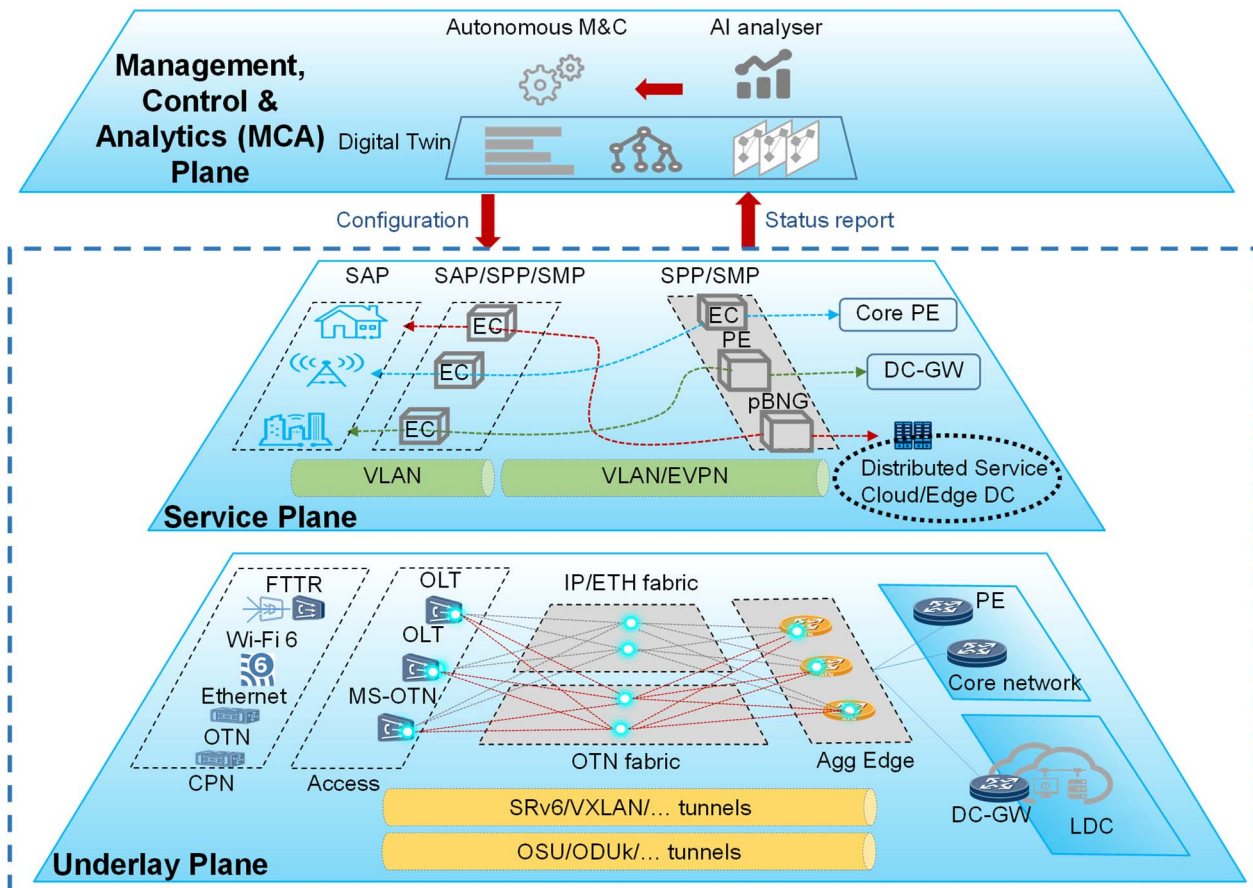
Management, Control & Analytics (MCA) Plane

Autonomous M&C

AI analyser

Digital Twin

Configuration

Status report

SAP

SAP/SPP/SMP

SPP/SMP

EC

EC

EC

EC

Core PE

PE

DC-GW

pBNG

VLAN

VLAN/EVPN

Distributed Service Cloud/Edge DC

Service Plane

FTTR

Wi-Fi 6

Ethernet

OTN

CPN

OLT

OLT

MS-OTN

Access

IP/ETH fabric

OTN fabric

Agg Edge

PE

Core network

DC-GW

LDC

SRv6/VXLAN/... tunnels

OSU/ODUk/... tunnels

Underlay Plane